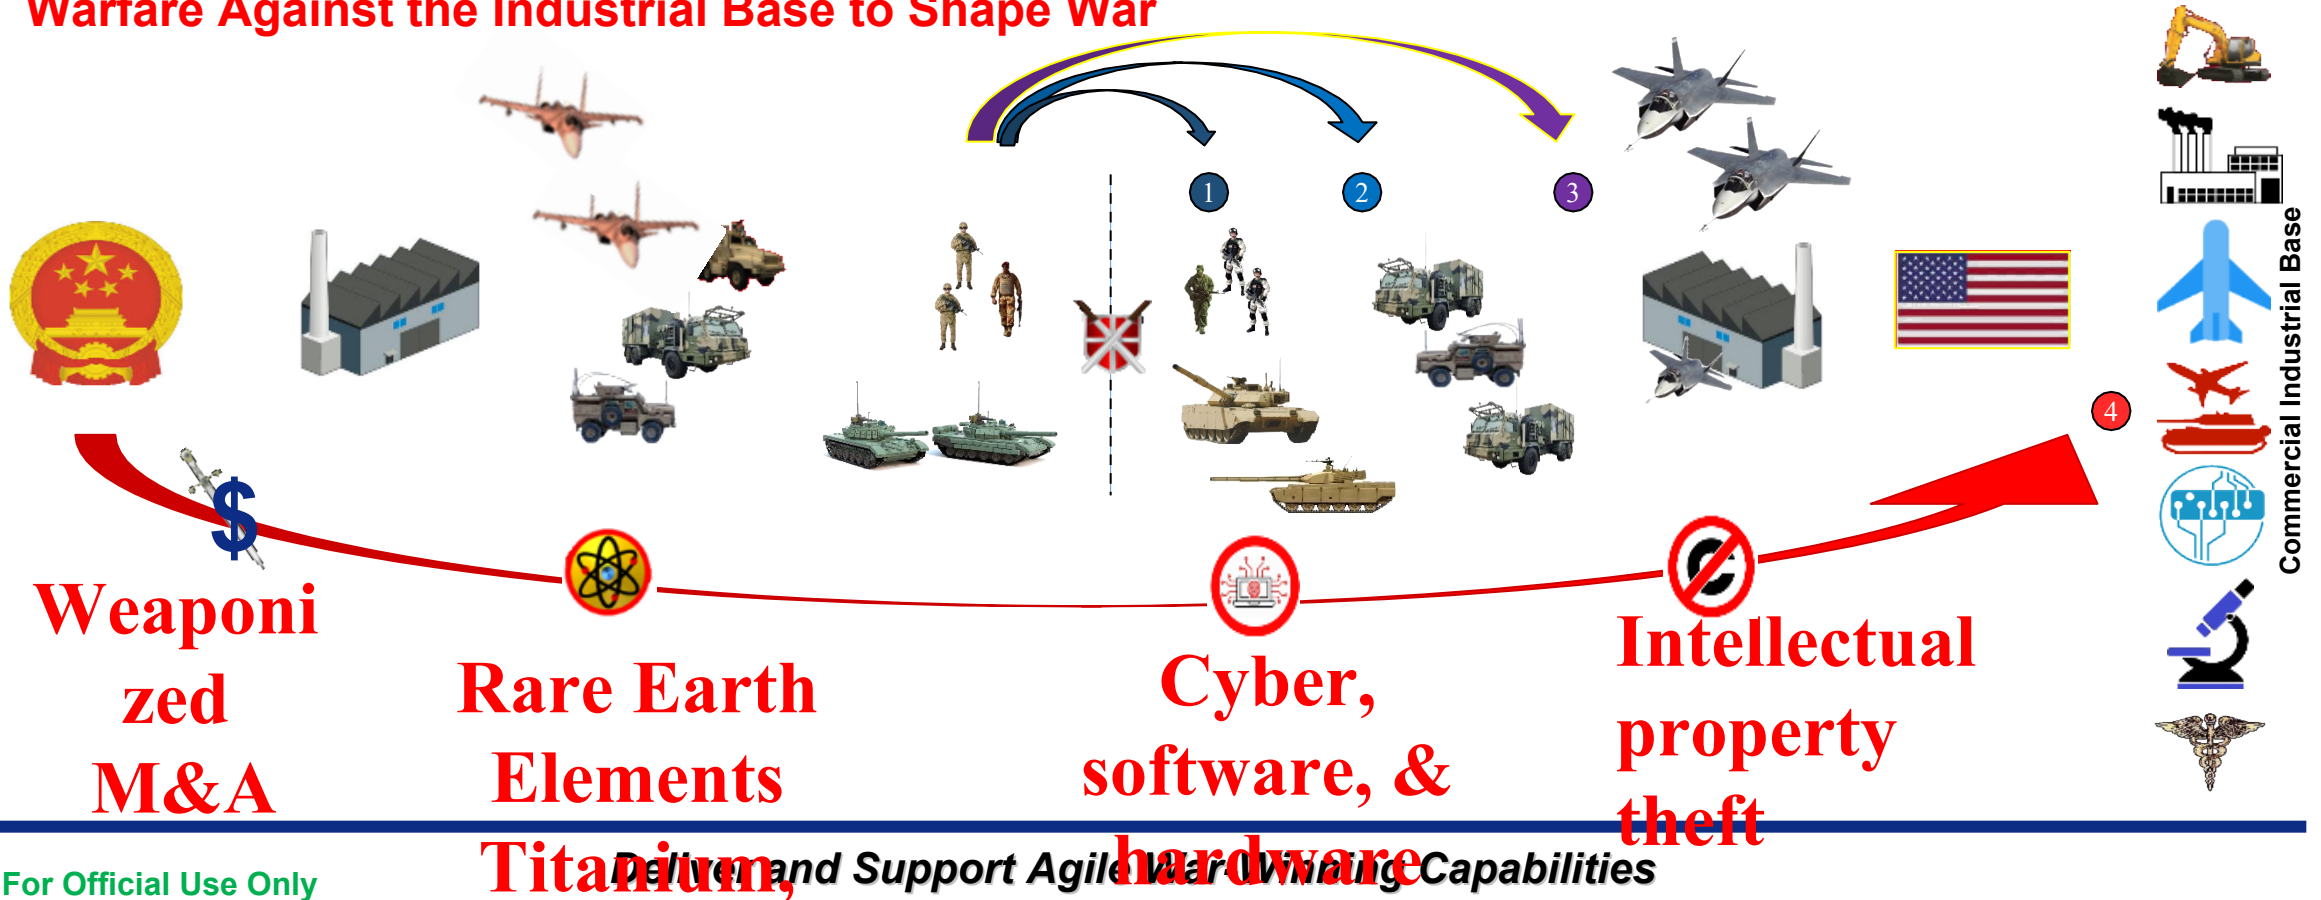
Warfare Against the Industrial Base to Shape War

1

2

3

4

Commercial Industrial Base

Weaponized M&A

Rare Earth Elements Titanium,

Cyber, software, & hardware

Intellectual property theft

For Official Use Only

Deliver and Support Agile War-Winning Capabilities